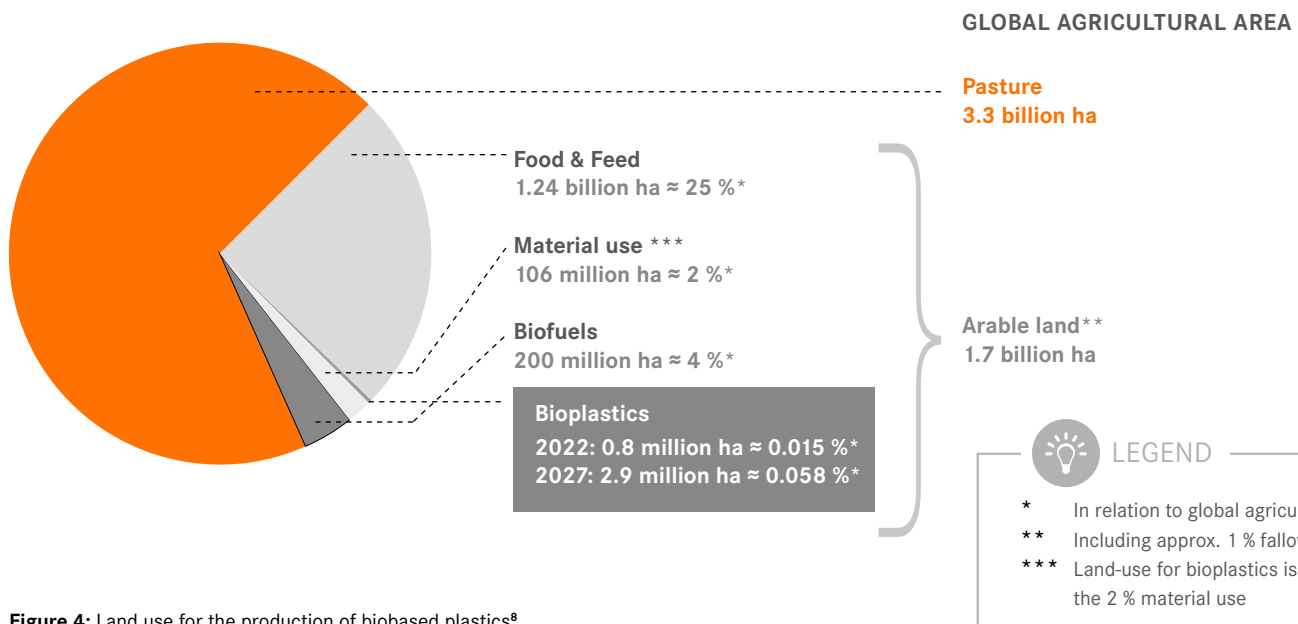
GLOBAL AGRICULTURAL AREA

Pasture
3.3 billion ha

Food & Feed
1.24 billion ha ≈ 25 %*

Material use ***
106 million ha ≈ 2 %*

Biofuels
200 million ha ≈ 4 %*

Bioplastics
2022: 0.8 million ha ≈ 0.015 %*
2027: 2.9 million ha ≈ 0.058 %*

Arable land**
1.7 billion ha

LEGEND

* In relation to global agricu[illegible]
** Including approx. 1 % fallo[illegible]
*** Land-use for bioplastics is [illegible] the 2 % material use

Figure 4: Land use for the production of biobased plastics$^8$